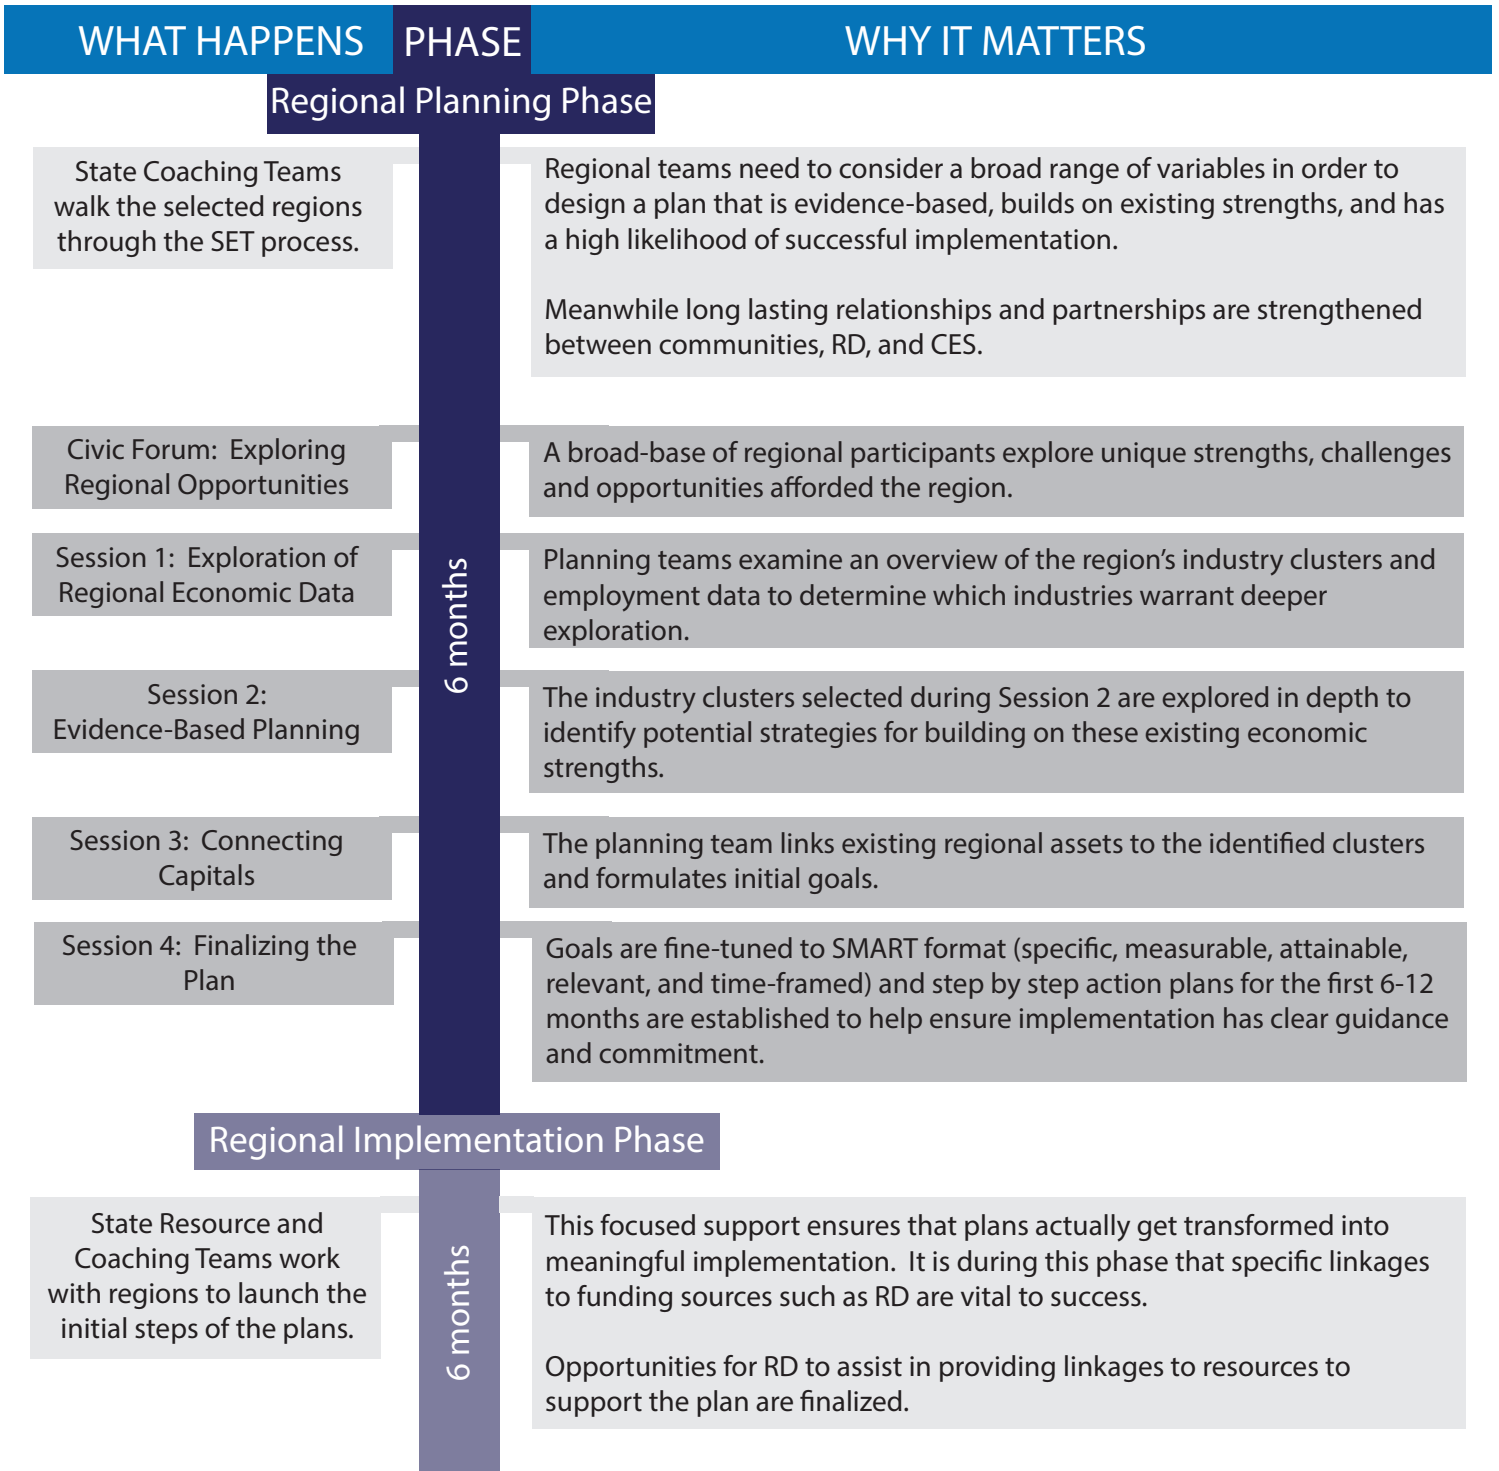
WHAT HAPPENS PHASE WHY IT MATTERS

Regional Planning Phase

State Coaching Teams walk the selected regions through the SET process.

Regional teams need to consider a broad range of variables in order to design a plan that is evidence-based, builds on existing strengths, and has a high likelihood of successful implementation.

Meanwhile long lasting relationships and partnerships are strengthened between communities, RD, and CES.

Civic Forum: Exploring Regional Opportunities

A broad-base of regional participants explore unique strengths, challenges and opportunities afforded the region.

Session 1: Exploration of Regional Economic Data

Planning teams examine an overview of the region's industry clusters and employment data to determine which industries warrant deeper exploration.

6 months

Session 2: Evidence-Based Planning

The industry clusters selected during Session 2 are explored in depth to identify potential strategies for building on these existing economic strengths.

Session 3: Connecting Capitals

The planning team links existing regional assets to the identified clusters and formulates initial goals.

Session 4: Finalizing the Plan

Goals are fine-tuned to SMART format (specific, measurable, attainable, relevant, and time-framed) and step by step action plans for the first 6-12 months are established to help ensure implementation has clear guidance and commitment.

Regional Implementation Phase

State Resource and Coaching Teams work with regions to launch the initial steps of the plans.

6 months

This focused support ensures that plans actually get transformed into meaningful implementation. It is during this phase that specific linkages to funding sources such as RD are vital to success.

Opportunities for RD to assist in providing linkages to resources to support the plan are finalized.